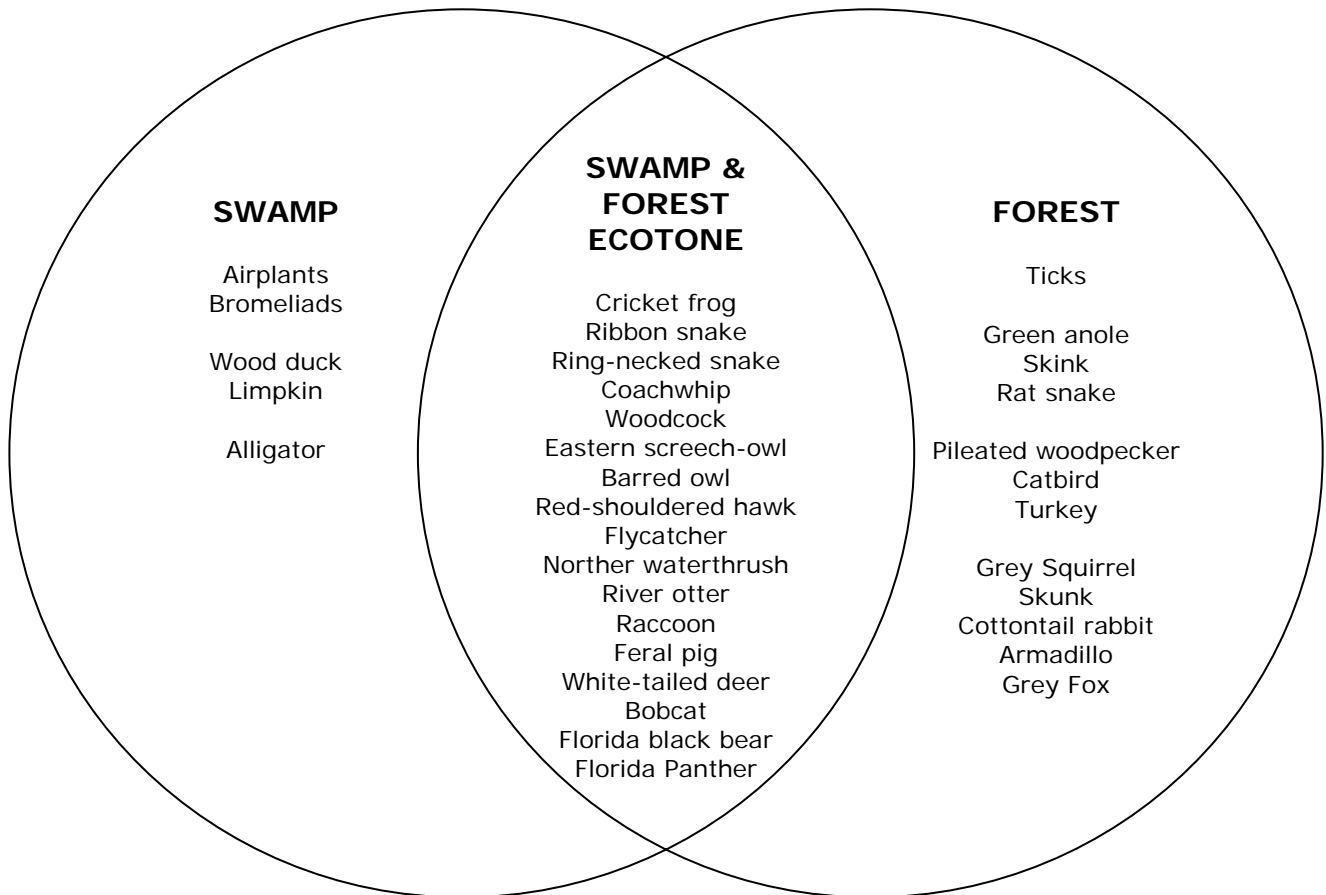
SWAMP

Airplants
Bromeliads

Wood duck
Limpkin

Alligator

SWAMP & FOREST ECOTONE

Cricket frog
Ribbon snake
Ring-necked snake
Coachwhip
Woodcock
Eastern screech-owl
Barred owl
Red-shouldered hawk
Flycatcher
Norther waterthrush
River otter
Raccoon
Feral pig
White-tailed deer
Bobcat
Florida black bear
Florida Panther

FOREST

Ticks

Green anole
Skink
Rat snake

Pileated woodpecker
Catbird
Turkey

Grey Squirrel
Skunk
Cottontail rabbit
Armadillo
Grey Fox